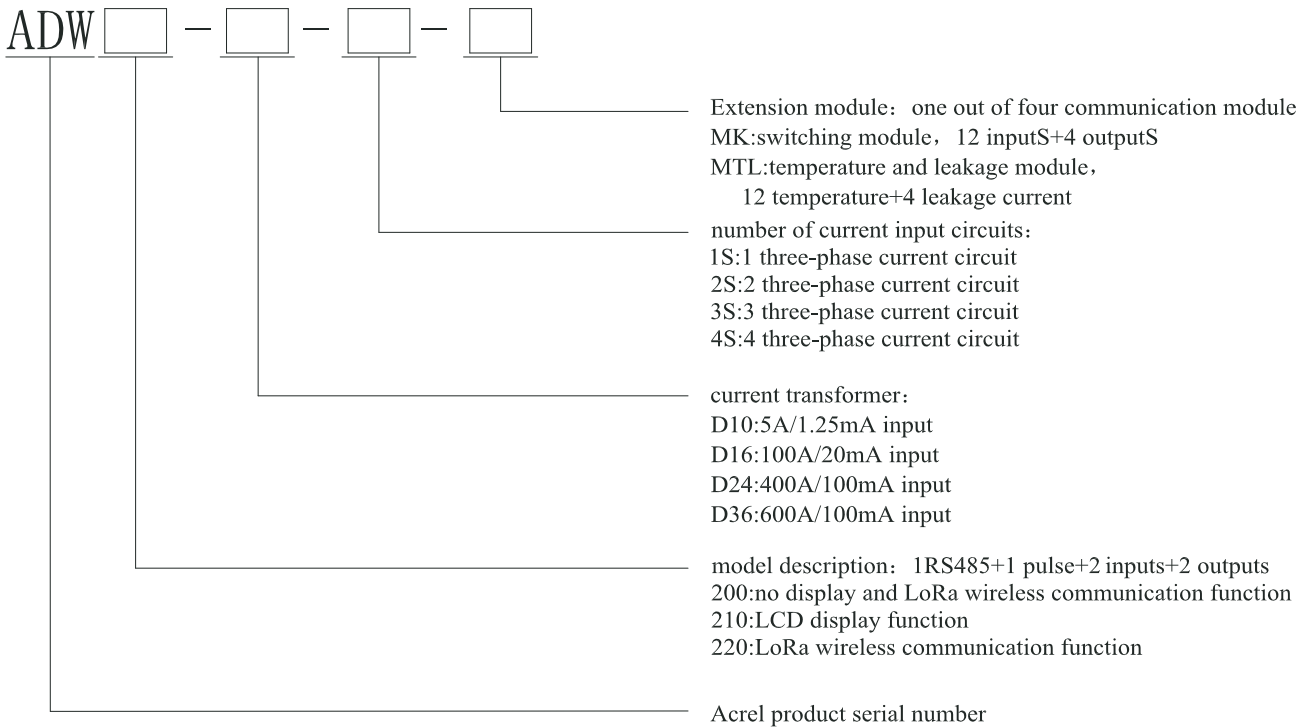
ADW - - -

Extension module：one out of four communication module
MK:switching module，12 inputS+4 outputS
MTL:temperature and leakage module，
12 temperature+4 leakage current

number of current input circuits：
1S:1 three-phase current circuit
2S:2 three-phase current circuit
3S:3 three-phase current circuit
4S:4 three-phase current circuit

current transformer：
D10:5A/1.25mA input
D16:100A/20mA input
D24:400A/100mA input
D36:600A/100mA input

model description：1RS485+1 pulse+2 inputs+2 outputs
200:no display and LoRa wireless communication function
210:LCD display function
220:LoRa wireless communication function

Acrel product serial number